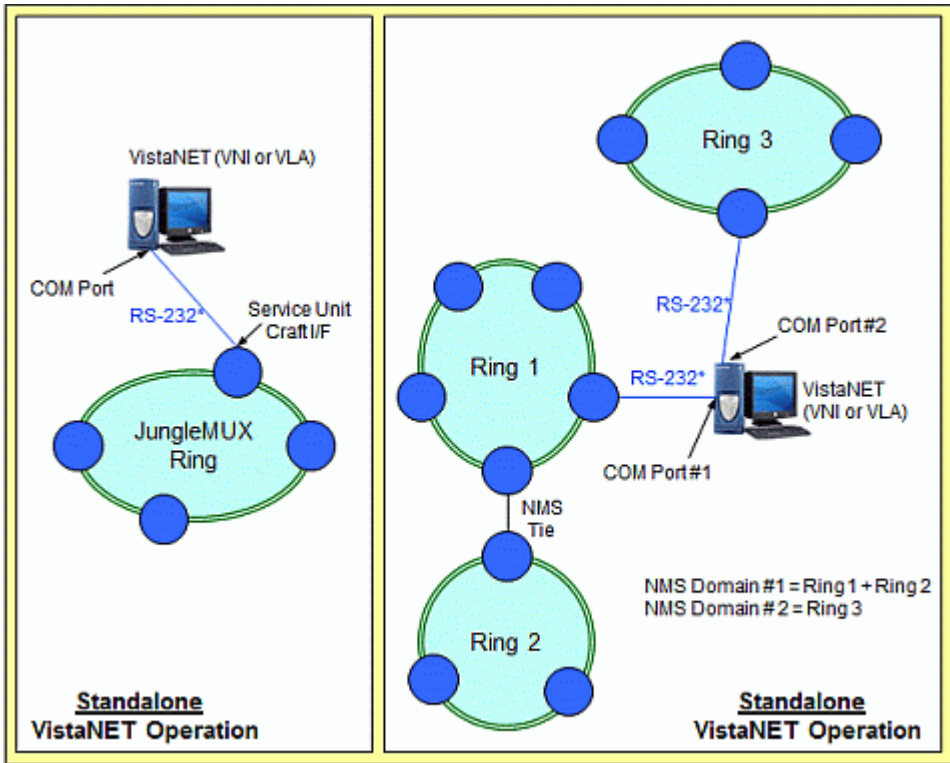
VistaNET (VNI or VLA)

COM Port

RS-232*

Service Unit Craft I/F

JungleMUX Ring

Standalone
VistaNET Operation

Ring 3

RS-232*

COM Port #2

Ring 1

RS-232*

VistaNET (VNI or VLA)

COM Port #1

NMS Tie

Ring 2

NMS Domain #1 = Ring 1 + Ring 2
NMS Domain # 2 = Ring 3

Standalone
VistaNET Operation